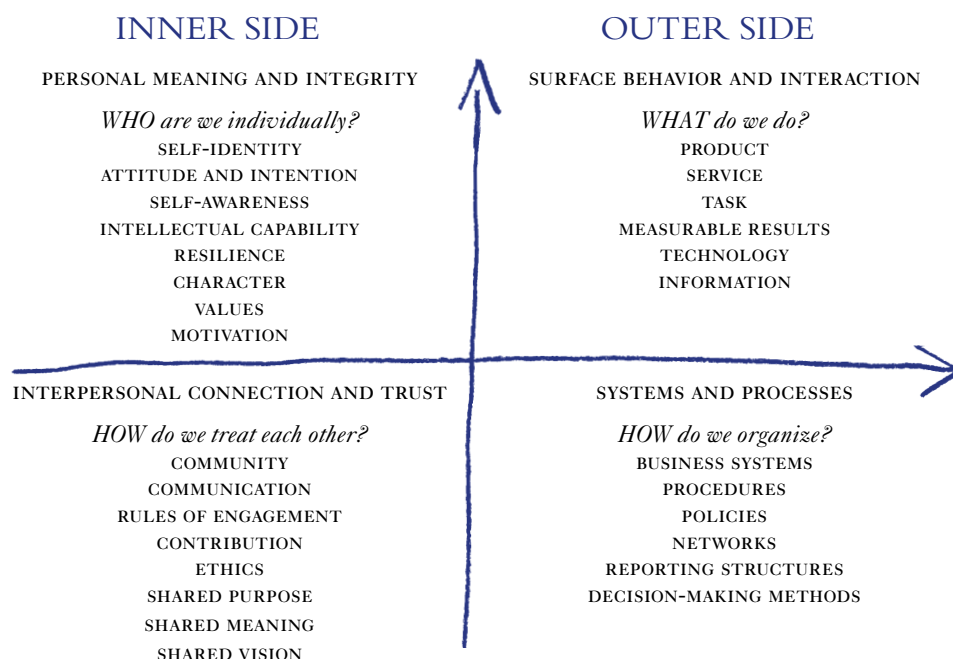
INNER SIDE

OUTER SIDE

PERSONAL MEANING AND INTEGRITY

*WHO are we individually?*
SELF-IDENTITY
ATTITUDE AND INTENTION
SELF-AWARENESS
INTELLECTUAL CAPABILITY
RESILIENCE
CHARACTER
VALUES
MOTIVATION

SURFACE BEHAVIOR AND INTERACTION

*WHAT do we do?*
PRODUCT
SERVICE
TASK
MEASURABLE RESULTS
TECHNOLOGY
INFORMATION

INTERPERSONAL CONNECTION AND TRUST

*HOW do we treat each other?*
COMMUNITY
COMMUNICATION
RULES OF ENGAGEMENT
CONTRIBUTION
ETHICS
SHARED PURPOSE
SHARED MEANING
SHARED VISION

SYSTEMS AND PROCESSES

*HOW do we organize?*
BUSINESS SYSTEMS
PROCEDURES
POLICIES
NETWORKS
REPORTING STRUCTURES
DECISION-MAKING METHODS